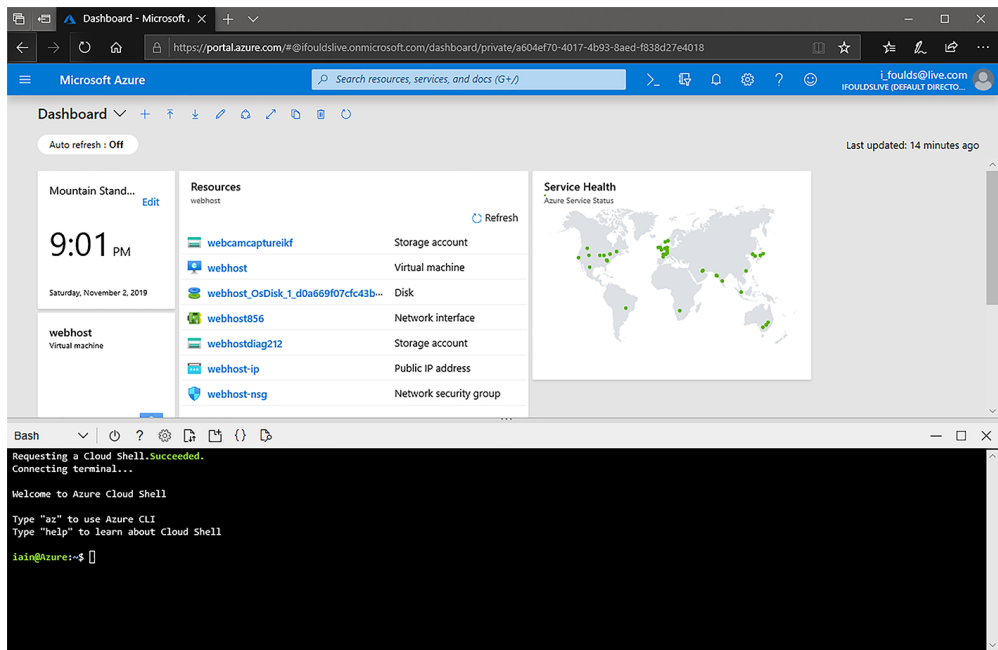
Dashboard - Microsoft A

https://portal.azure.com/#@ifouldslive.onmicrosoft.com/dashboard/private/a604ef70-4017-4b93-8aed-f838d27e4018

Microsoft Azure

Search resources, services, and docs (G+/)

i_foulds@live.com
IFOULDSLIVE (DEFAULT DIRECTO...

Dashboard

Auto refresh : Off

Last updated: 14 minutes ago

Mountain Stand...
Edit

9:01 PM

Saturday, November 2, 2019

webhost
Virtual machine

Resources
webhost

Refresh

| | |
|---|---|
| webcamcaptureikf | Storage account |
| webhost | Virtual machine |
| webhost_OsDisk_1_d0a669f07cfc43b... | Disk |
| webhost856 | Network interface |
| webhostdiag212 | Storage account |
| webhost-ip | Public IP address |
| webhost-nsg | Network security group |

Service Health
Azure Service Status

Bash

Requesting a Cloud Shell.Succeeded.
Connecting terminal...

Welcome to Azure Cloud Shell

Type "az" to use Azure CLI
Type "help" to learn about Cloud Shell

iain@Azure:~$